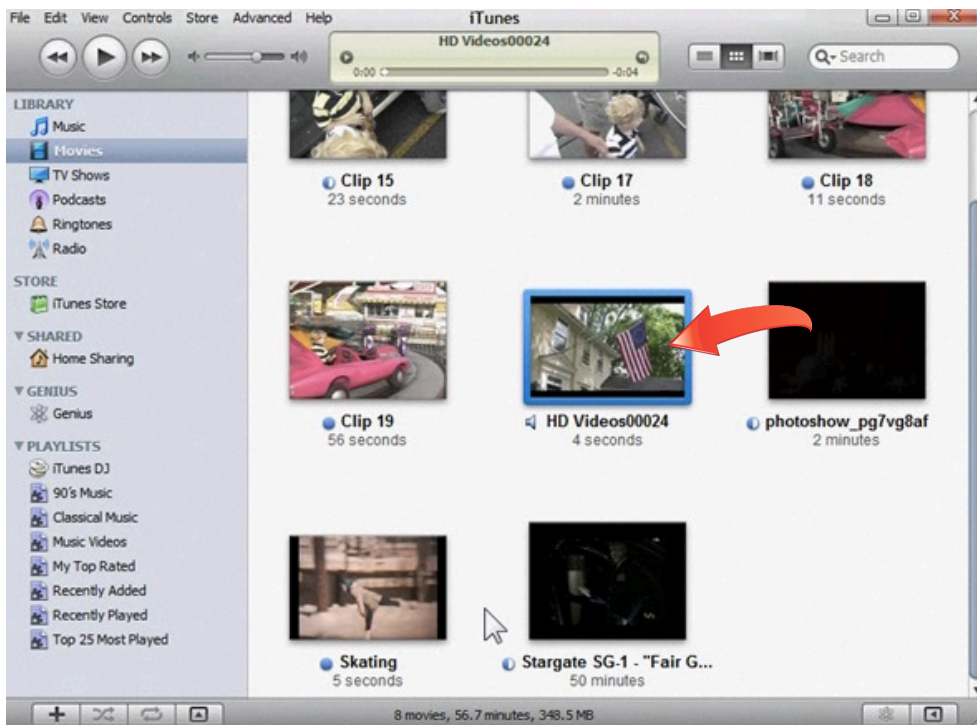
File Edit View Controls Store Advanced Help

iTunes

HD Videos00024
0:00 -0:04

Search

LIBRARY
Music
Movies
TV Shows
Podcasts
Ringtones
Radio

STORE
iTunes Store

SHARED
Home Sharing

GENIUS
Genius

PLAYLISTS
iTunes DJ
90's Music
Classical Music
Music Videos
My Top Rated
Recently Added
Recently Played
Top 25 Most Played

Clip 15
23 seconds

Clip 17
2 minutes

Clip 18
11 seconds

Clip 19
56 seconds

HD Videos00024
4 seconds

photoshow_pg7vg8af
2 minutes

Skating
5 seconds

Stargate SG-1 - "Fair G...
50 minutes

8 movies, 56.7 minutes, 348.5 MB